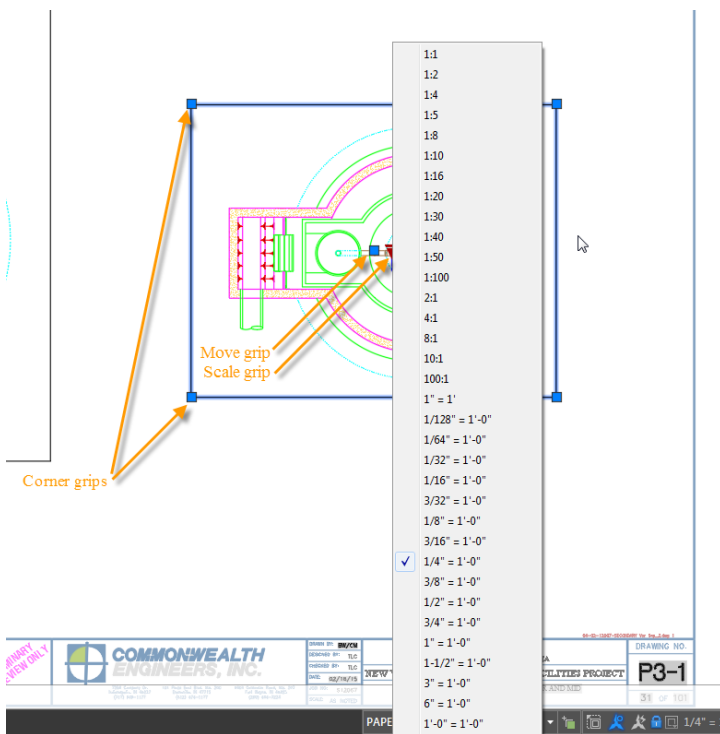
1:1
1:2
1:4
1:5
1:8
1:10
1:16
1:20
1:30
1:40
1:50
1:100
2:1
4:1
8:1
10:1
100:1
1" = 1'
1/128" = 1'-0"
1/64" = 1'-0"
1/32" = 1'-0"
1/16" = 1'-0"
3/32" = 1'-0"
1/8" = 1'-0"
3/16" = 1'-0"
1/4" = 1'-0"
3/8" = 1'-0"
1/2" = 1'-0"
3/4" = 1'-0"
1" = 1'-0"
1-1/2" = 1'-0"
3" = 1'-0"
6" = 1'-0"
1'-0" = 1'-0"

Move grip
Scale grip
Corner grips

COMMONWEALTH ENGINEERS, INC.
PRELIMINARY REVIEW ONLY
DRAWN BY: BM/CM
DESIGNED BY: TLC
CHECKED BY: TLC
DATE: 02/16/15
NEW
CILITIES PROJECT
DRAWING NO.
P3-1
31 OF 101
PAPE
1/4" =